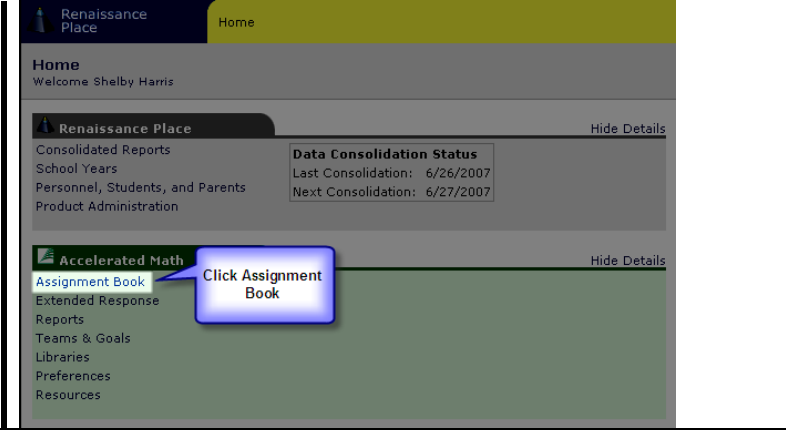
Renaissance Place

Home

Home
Welcome Shelby Harris

Renaissance Place

Hide Details

Consolidated Reports
School Years
Personnel, Students, and Parents
Product Administration

Data Consolidation Status
Last Consolidation: 6/26/2007
Next Consolidation: 6/27/2007

Accelerated Math

Hide Details

Assignment Book
Extended Response
Reports
Teams & Goals
Libraries
Preferences
Resources

Click Assignment Book